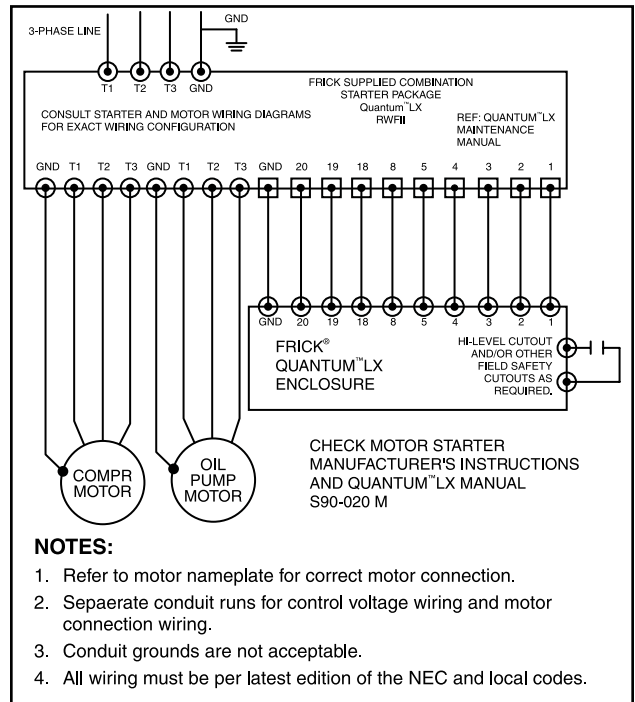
3-PHASE LINE

GND

T1 T2 T3 GND

FRICK SUPPLIED COMBINATION STARTER PACKAGE Quantum™LX RWFII

CONSULT STARTER AND MOTOR WIRING DIAGRAMS FOR EXACT WIRING CONFIGURATION

REF: QUANTUM™LX MAINTENANCE MANUAL

GND T1 T2 T3 GND T1 T2 T3 GND 20 19 18 8 5 4 3 2 1

GND 20 19 18 8 5 4 3 2 1

FRICK® QUANTUM™LX ENCLOSURE

HI-LEVEL CUTOUT AND/OR OTHER FIELD SAFETY CUTOUTS AS REQUIRED.

CHECK MOTOR STARTER MANUFACTURER'S INSTRUCTIONS AND QUANTUM™LX MANUAL S90-020 M

COMPR MOTOR

OIL PUMP MOTOR

NOTES:

1. Refer to motor nameplate for correct motor connection.

2. Sepaerate conduit runs for control voltage wiring and motor connection wiring.

3. Conduit grounds are not acceptable.

4. All wiring must be per latest edition of the NEC and local codes.